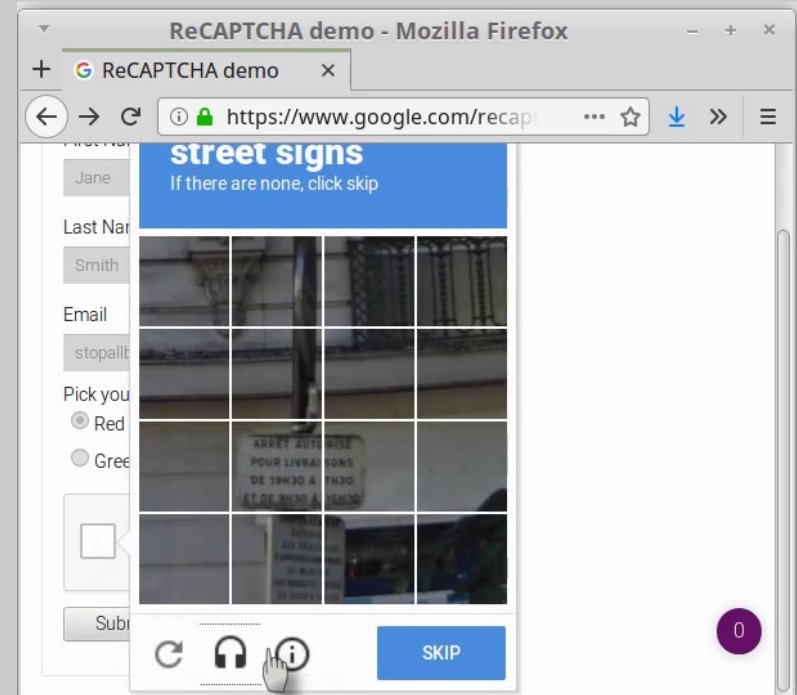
ReCAPTCHA demo - Mozilla Firefox

ReCAPTCHA demo

https://www.google.com/recap

First Na

Jane

Last Nar

Smith

Email

stopallb

Pick you

Red

Gree

Subr

street signs

If there are none, click skip

ARRET AUTORISE
POUR LIVRAISONS
DE 19H30 A 7H30
ET DE 9H30 A 16H30

SKIP

0